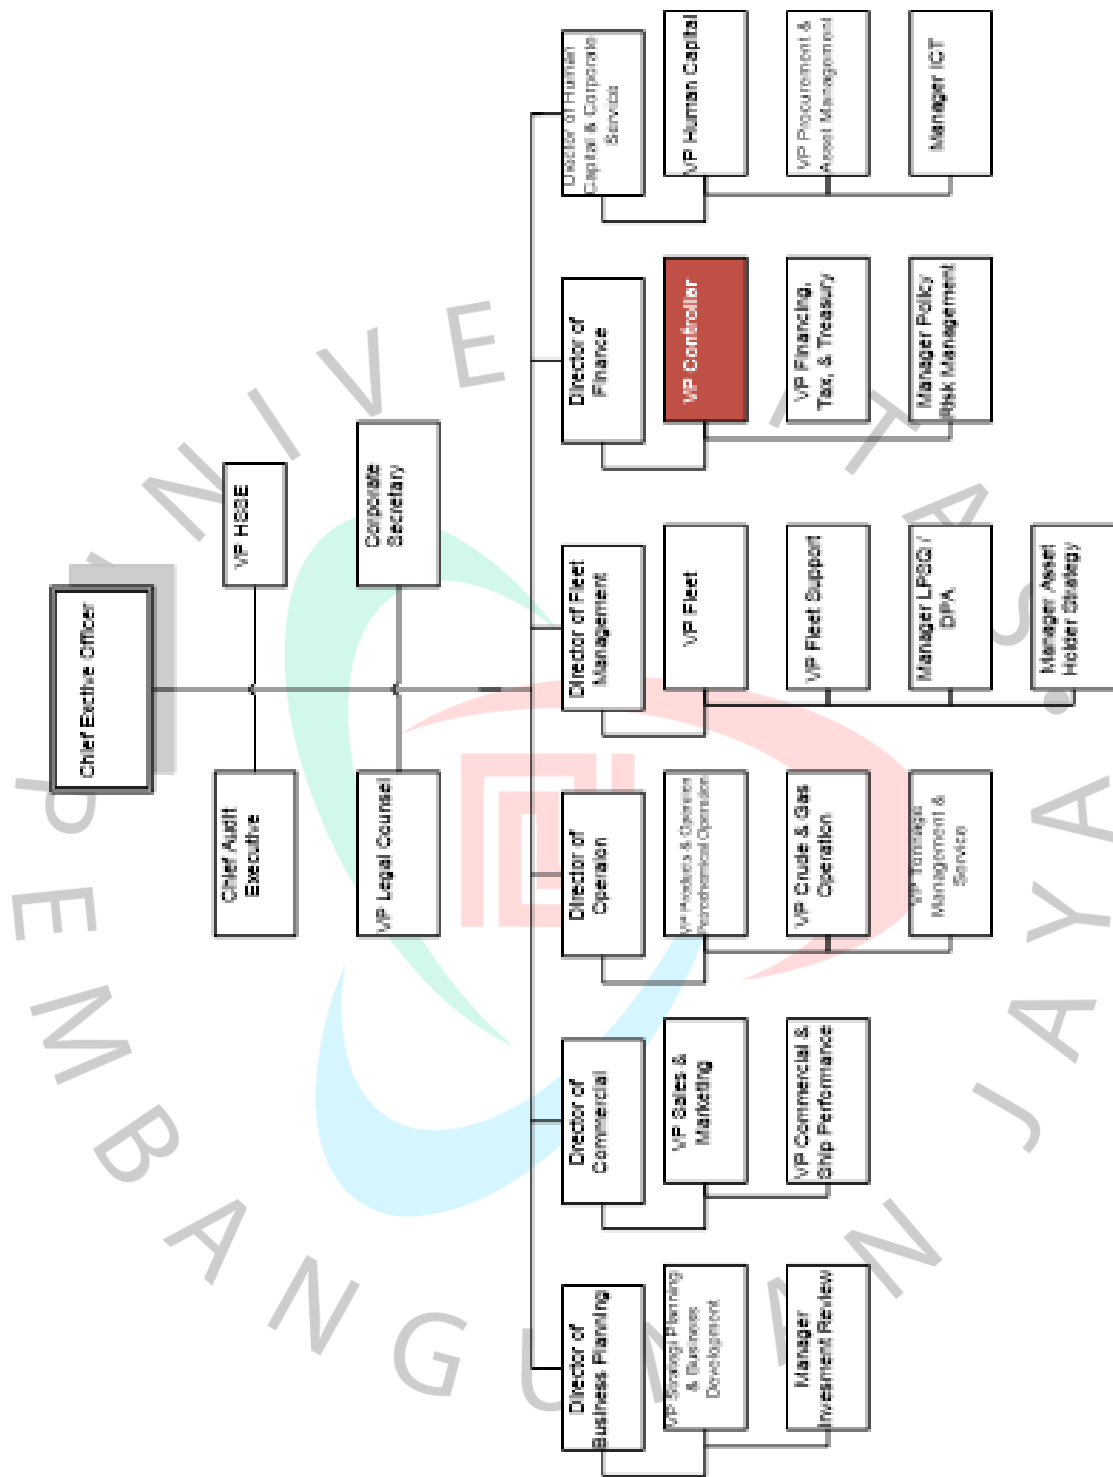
Chief Exective Officer

VP HSSE

Chief Audit Executive

Corporate Secretary

VP Legal Counsel

Director of Human Capital & Corporate Service

VP Human Capital

VP Procurement & Asset Management

Manager ICT

Director of Finance

VP Controller

VP Financing, Tax, & Treasury

Manager Policy Risk Management

Director of Fleet Management

VP Fleet

VP Fleet Support

Manager LPSQ / DPA

Manager Asset Holder Strategy

Director of Operation

VP Products & Gases Petrochemical Operation

VP Crude & Gas Operation

VP Tonnage Management & Service

Director of Commercial

VP Sales & Marketing

VP Commercial & Ship Performance

Director of Business Planning

VP Strategy Planning & Business Development

Manager Investment Review

UNIVERSITAS PEMBANGUNAN JAYA